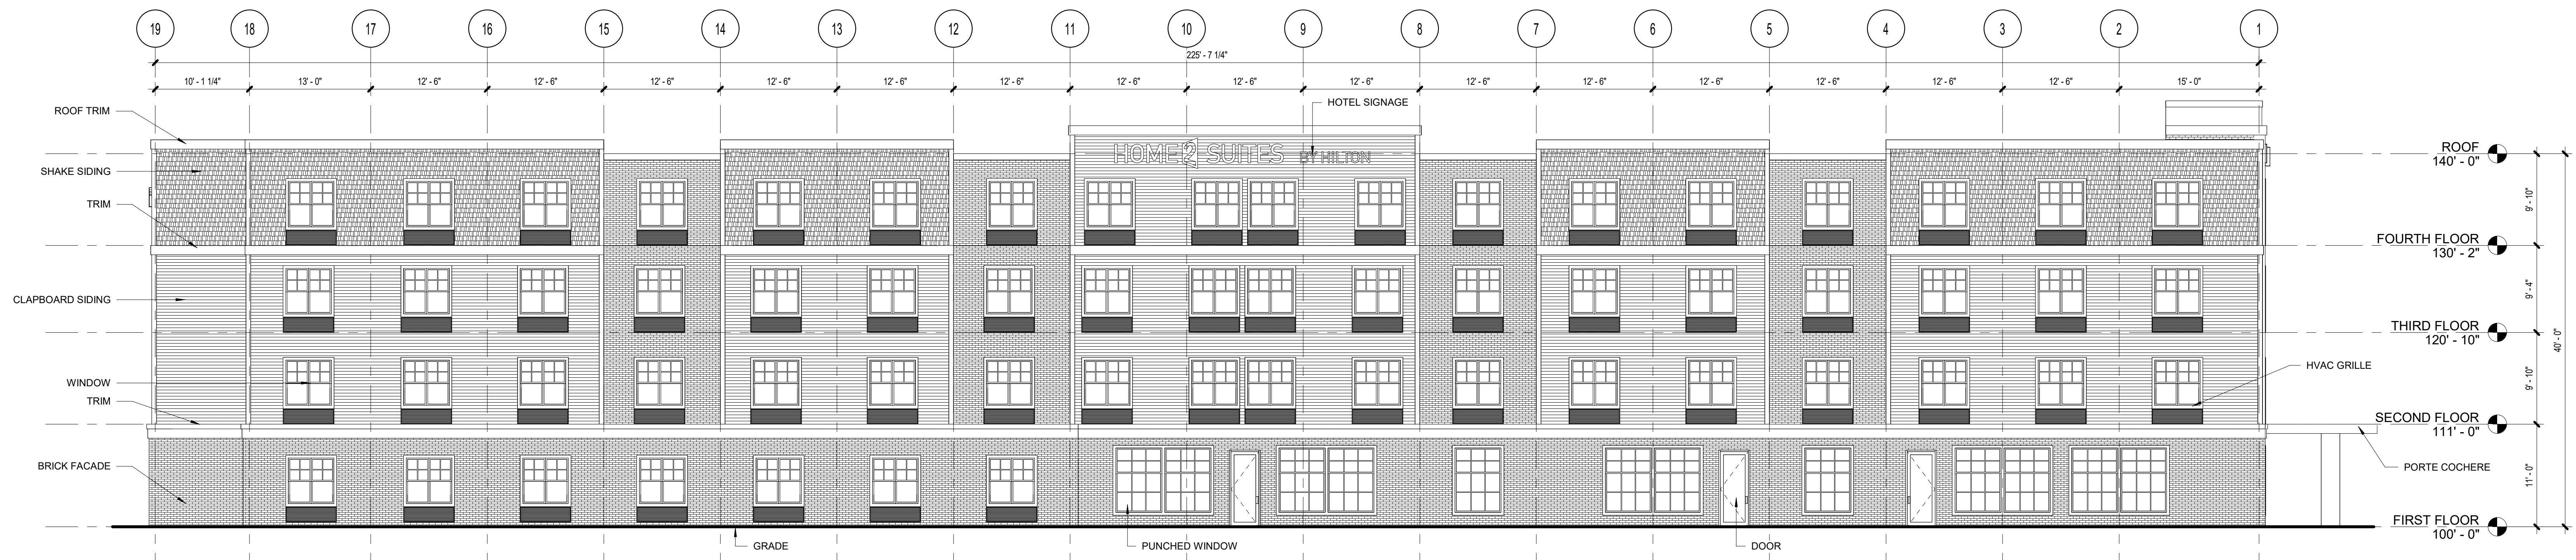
19 18 17 16 15 14 13 12 11 10 9 8 7 6 5 4 3 2 1

225' - 7 1/4"

10' - 1 1/4" 13' - 0" 12' - 6" 12' - 6" 12' - 6" 12' - 6" 12' - 6" 12' - 6" 12' - 6" 12' - 6" 12' - 6" 12' - 6" 12' - 6" 12' - 6" 12' - 6" 12' - 6" 12' - 6" 15' - 0"

HOTEL SIGNAGE

HOME2 SUITES BY HILTON

ROOF TRIM

SHAKE SIDING

TRIM

CLAPBOARD SIDING

WINDOW

TRIM

BRICK FACADE

ROOF
140' - 0"

FOURTH FLOOR
130' - 2"

THIRD FLOOR
120' - 10"

HVAC GRILLE

SECOND FLOOR
111' - 0"

PORTE COCHERE

FIRST FLOOR
100' - 0"

9' - 10"

9' - 4"

40' - 0"

9' - 10"

11' - 0"

GRADE

PUNCHED WINDOW

DOOR